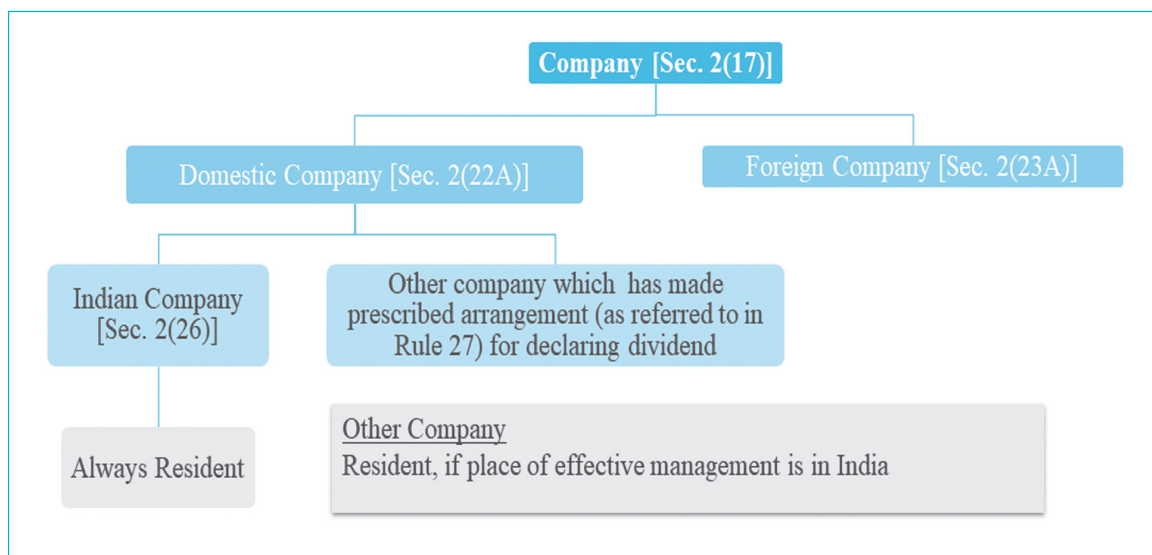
Company [Sec. 2(17)]

Domestic Company [Sec. 2(22A)]

Foreign Company [Sec. 2(23A)]

Indian Company [Sec. 2(26)]

Other company which has made prescribed arrangement (as referred to in Rule 27) for declaring dividend

Always Resident

Other Company
Resident, if place of effective management is in India